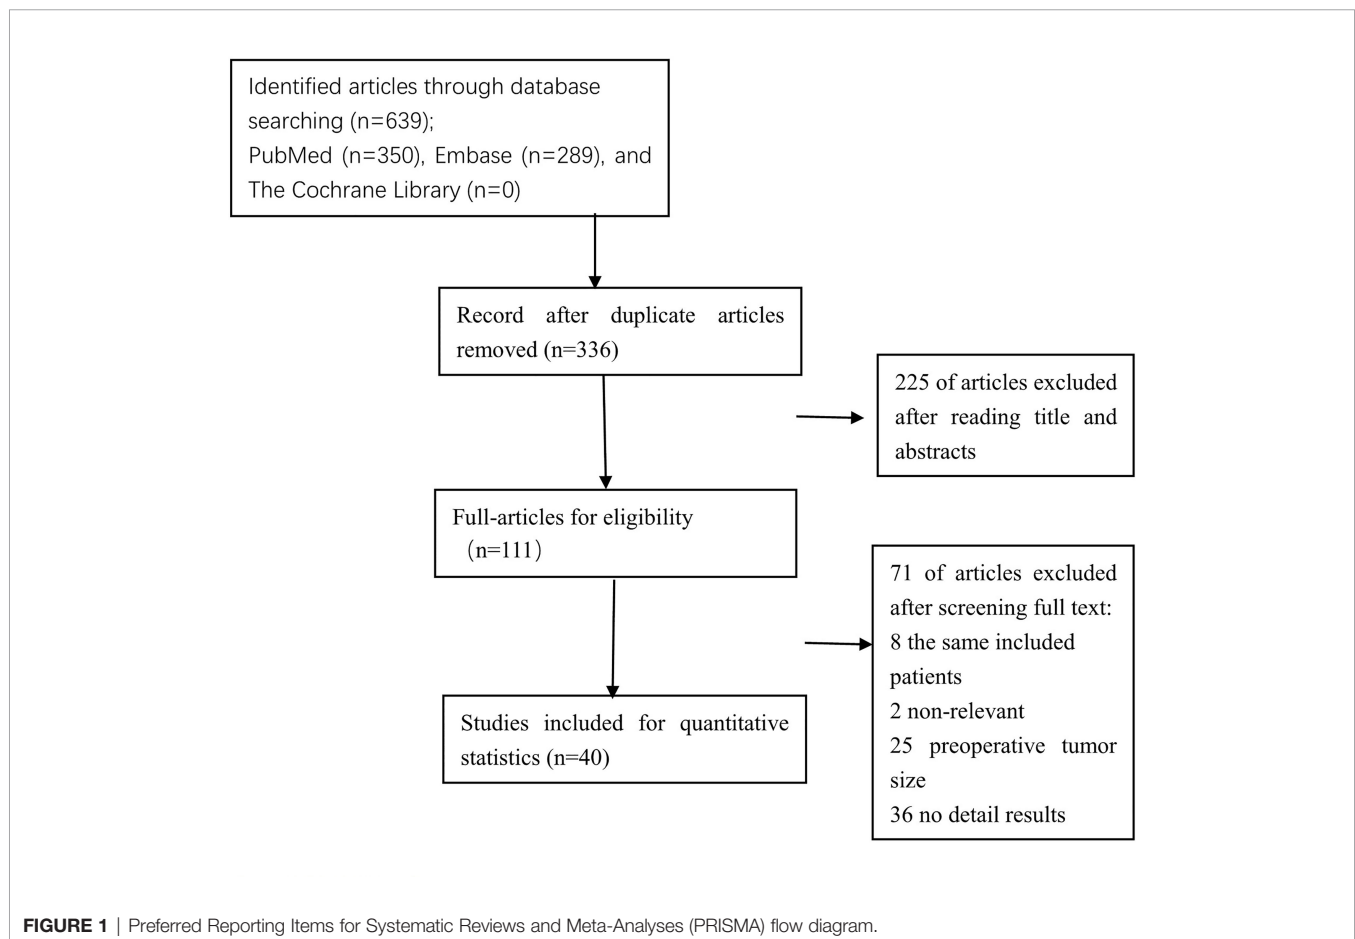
Identified articles through database searching (n=639);
PubMed (n=350), Embase (n=289), and The Cochrane Library (n=0)

Record after duplicate articles removed (n=336)

225 of articles excluded after reading title and abstracts

Full-articles for eligibility （n=111）

71 of articles excluded after screening full text:
8 the same included patients
2 non-relevant
25 preoperative tumor size
36 no detail results

Studies included for quantitative statistics (n=40)

**FIGURE 1** | Preferred Reporting Items for Systematic Reviews and Meta-Analyses (PRISMA) flow diagram.